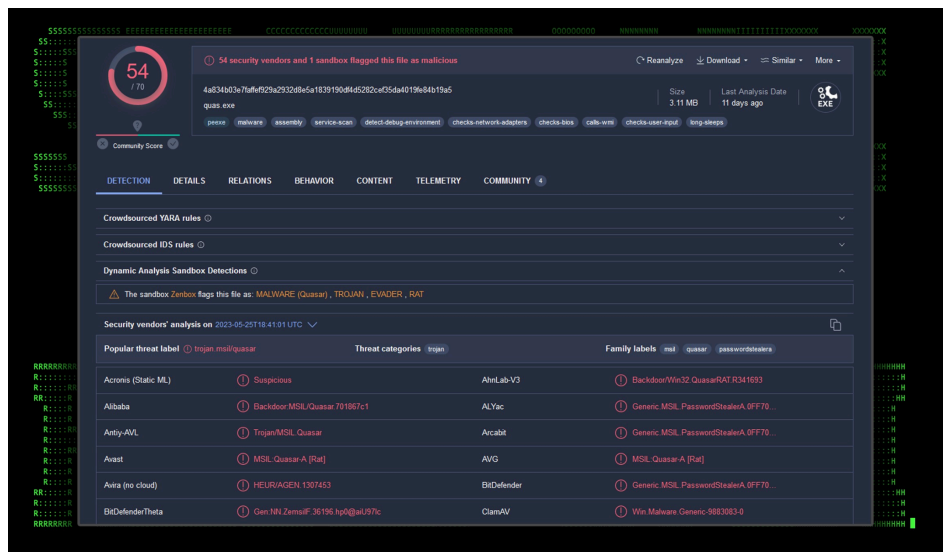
54
/ 70

Community Score

54 security vendors and 1 sandbox flagged this file as malicious

Reanalyze  Download  Similar  More

4a834b03e7faffef929a2932d8e5a1839190df4d5282cef35da4019fe84b19a5
quas.exe

Size
3.11 MB

Last Analysis Date
11 days ago

EXE

peexe  malware  assembly  service-scan  detect-debug-environment  checks-network-adapters  checks-bios  calls-wmi  checks-user-input  long-sleeps

DETECTION  DETAILS  RELATIONS  BEHAVIOR  CONTENT  TELEMETRY  COMMUNITY 4

Crowdsourced YARA rules

Crowdsourced IDS rules

Dynamic Analysis Sandbox Detections

The sandbox Zenbox flags this file as: MALWARE (Quasar) , TROJAN , EVADER , RAT

Security vendors' analysis on 2023-05-25T18:41:01 UTC

Popular threat label trojan.msil/quasar  Threat categories trojan  Family labels msil quasar passwordstealera

| | | | |
|---|---|---|---|
| Acronis (Static ML) | Suspicious | AhnLab-V3 | Backdoor/Win32.QuasarRAT.R341693 |
| Alibaba | Backdoor:MSIL/Quasar.701867c1 | ALYac | Generic.MSIL.PasswordStealerA.0FF70... |
| Antiy-AVL | Trojan/MSIL.Quasar | Arcabit | Generic.MSIL.PasswordStealerA.0FF70... |
| Avast | MSIL:Quasar-A [Rat] | AVG | MSIL:Quasar-A [Rat] |
| Avira (no cloud) | HEUR/AGEN.1307453 | BitDefender | Generic.MSIL.PasswordStealerA.0FF70... |
| BitDefenderTheta | Gen:NN.ZemsilF.36196.hp0@aiU97lc | ClamAV | Win.Malware.Generic-9883083-0 |